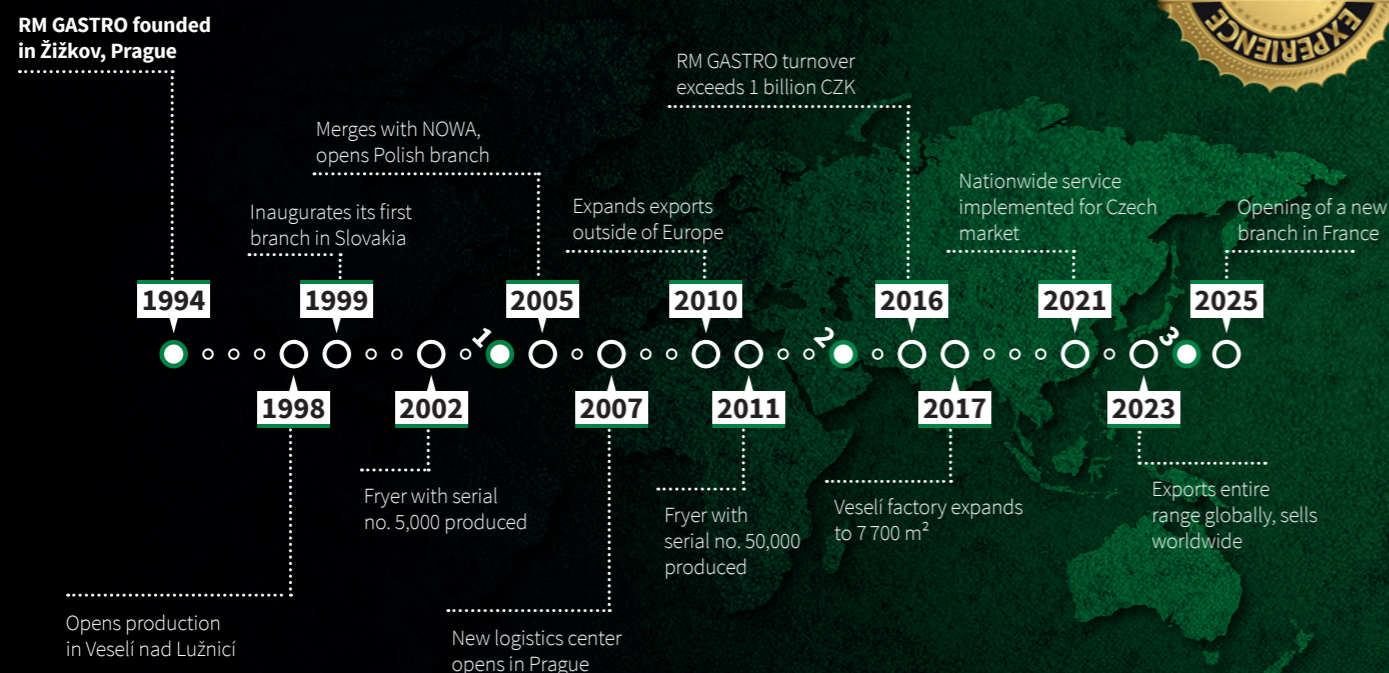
EXPERIENCE

RM GASTRO founded in Žižkov, Prague

1994

Inaugurates its first branch in Slovakia

1999

Merges with NOWA, opens Polish branch

2005

Expands exports outside of Europe

2010

RM GASTRO turnover exceeds 1 billion CZK

2016

Nationwide service implemented for Czech market

2021

Opening of a new branch in France

2025

1

2

3

1998

Opens production in Veselí nad Lužnicí

2002

Fryer with serial no. 5,000 produced

2007

New logistics center opens in Prague

2011

Fryer with serial no. 50,000 produced

2017

Veselí factory expands to 7 700 m²

2023

Exports entire range globally, sells worldwide